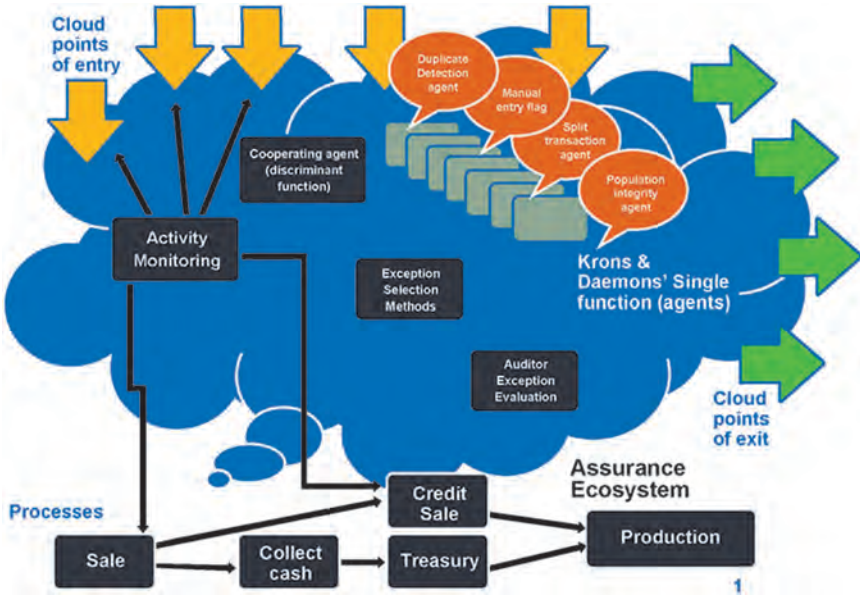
Cloud points of entry

Duplicate Detection agent

Manual entry flag

Split transaction agent

Population integrity agent

Cooperating agent (discriminant function)

Activity Monitoring

Exception Selection Methods

Krons & Daemons' Single function (agents)

Auditor Exception Evaluation

Cloud points of exit

Assurance Ecosystem

Processes

Credit Sale

Production

Sale

Collect cash

Treasury

1